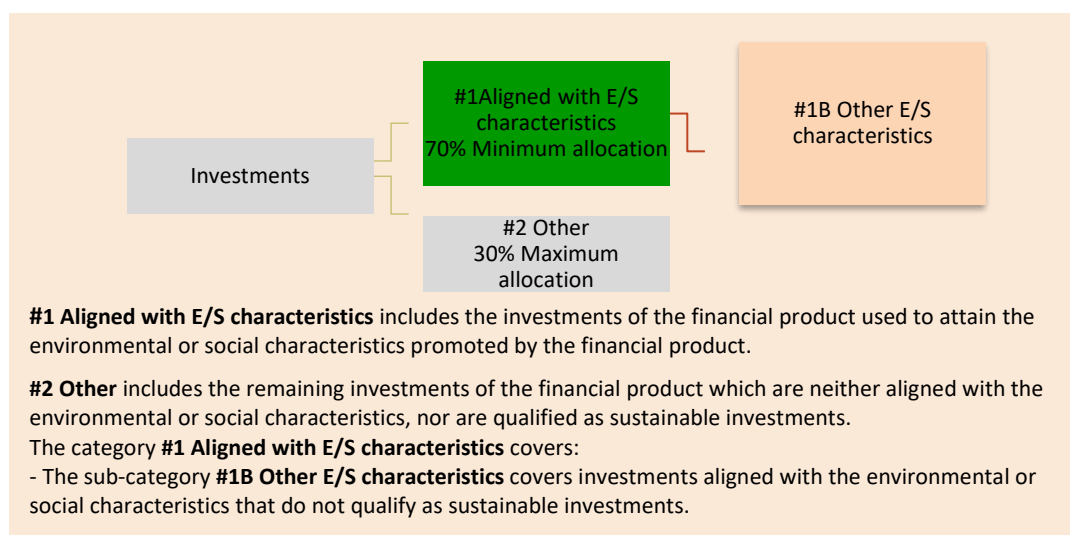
Investments

#1Aligned with E/S characteristics
70% Minimum allocation

#1B Other E/S characteristics

#2 Other
30% Maximum allocation

**#1 Aligned with E/S characteristics** includes the investments of the financial product used to attain the environmental or social characteristics promoted by the financial product.

**#2 Other** includes the remaining investments of the financial product which are neither aligned with the environmental or social characteristics, nor are qualified as sustainable investments.
The category **#1 Aligned with E/S characteristics** covers:
- The sub-category **#1B Other E/S characteristics** covers investments aligned with the environmental or social characteristics that do not qualify as sustainable investments.